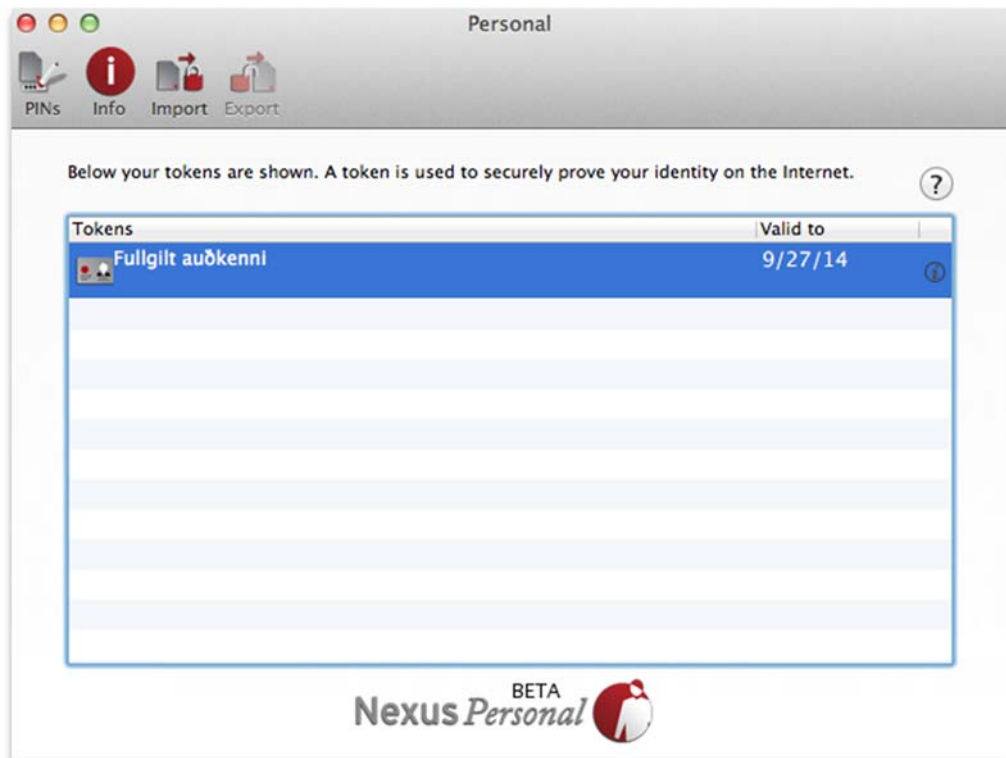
Personal

PINs Info Import Export

Below your tokens are shown. A token is used to securely prove your identity on the Internet.

?

| Tokens | Valid to |
|---|---|
| Fullgilt auðkenni | 9/27/14 |

BETA
Nexus Personal